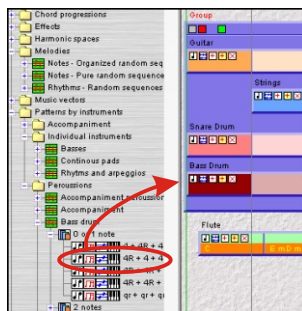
Chord progressions
Effects
Harmonic spaces
Melodies
Notes - Organized random seq
Notes - Pure random sequence
Rhythms - Random sequences
Music vectors
Patterns by instruments
Accompaniment
Individual instruments
Basses
Continous pads
Rhythms and arpeggios
Percussions
Accompaniment percussion
Accompaniment
Bass drum
0 or 1 note
4R + 4R + 4
4R + 4 + 4
4R + 4 + 4
qr + qr + q
2 notes
Group
Guitar
Strings
Snare Drum
Bass Drum
Flute
E m D m